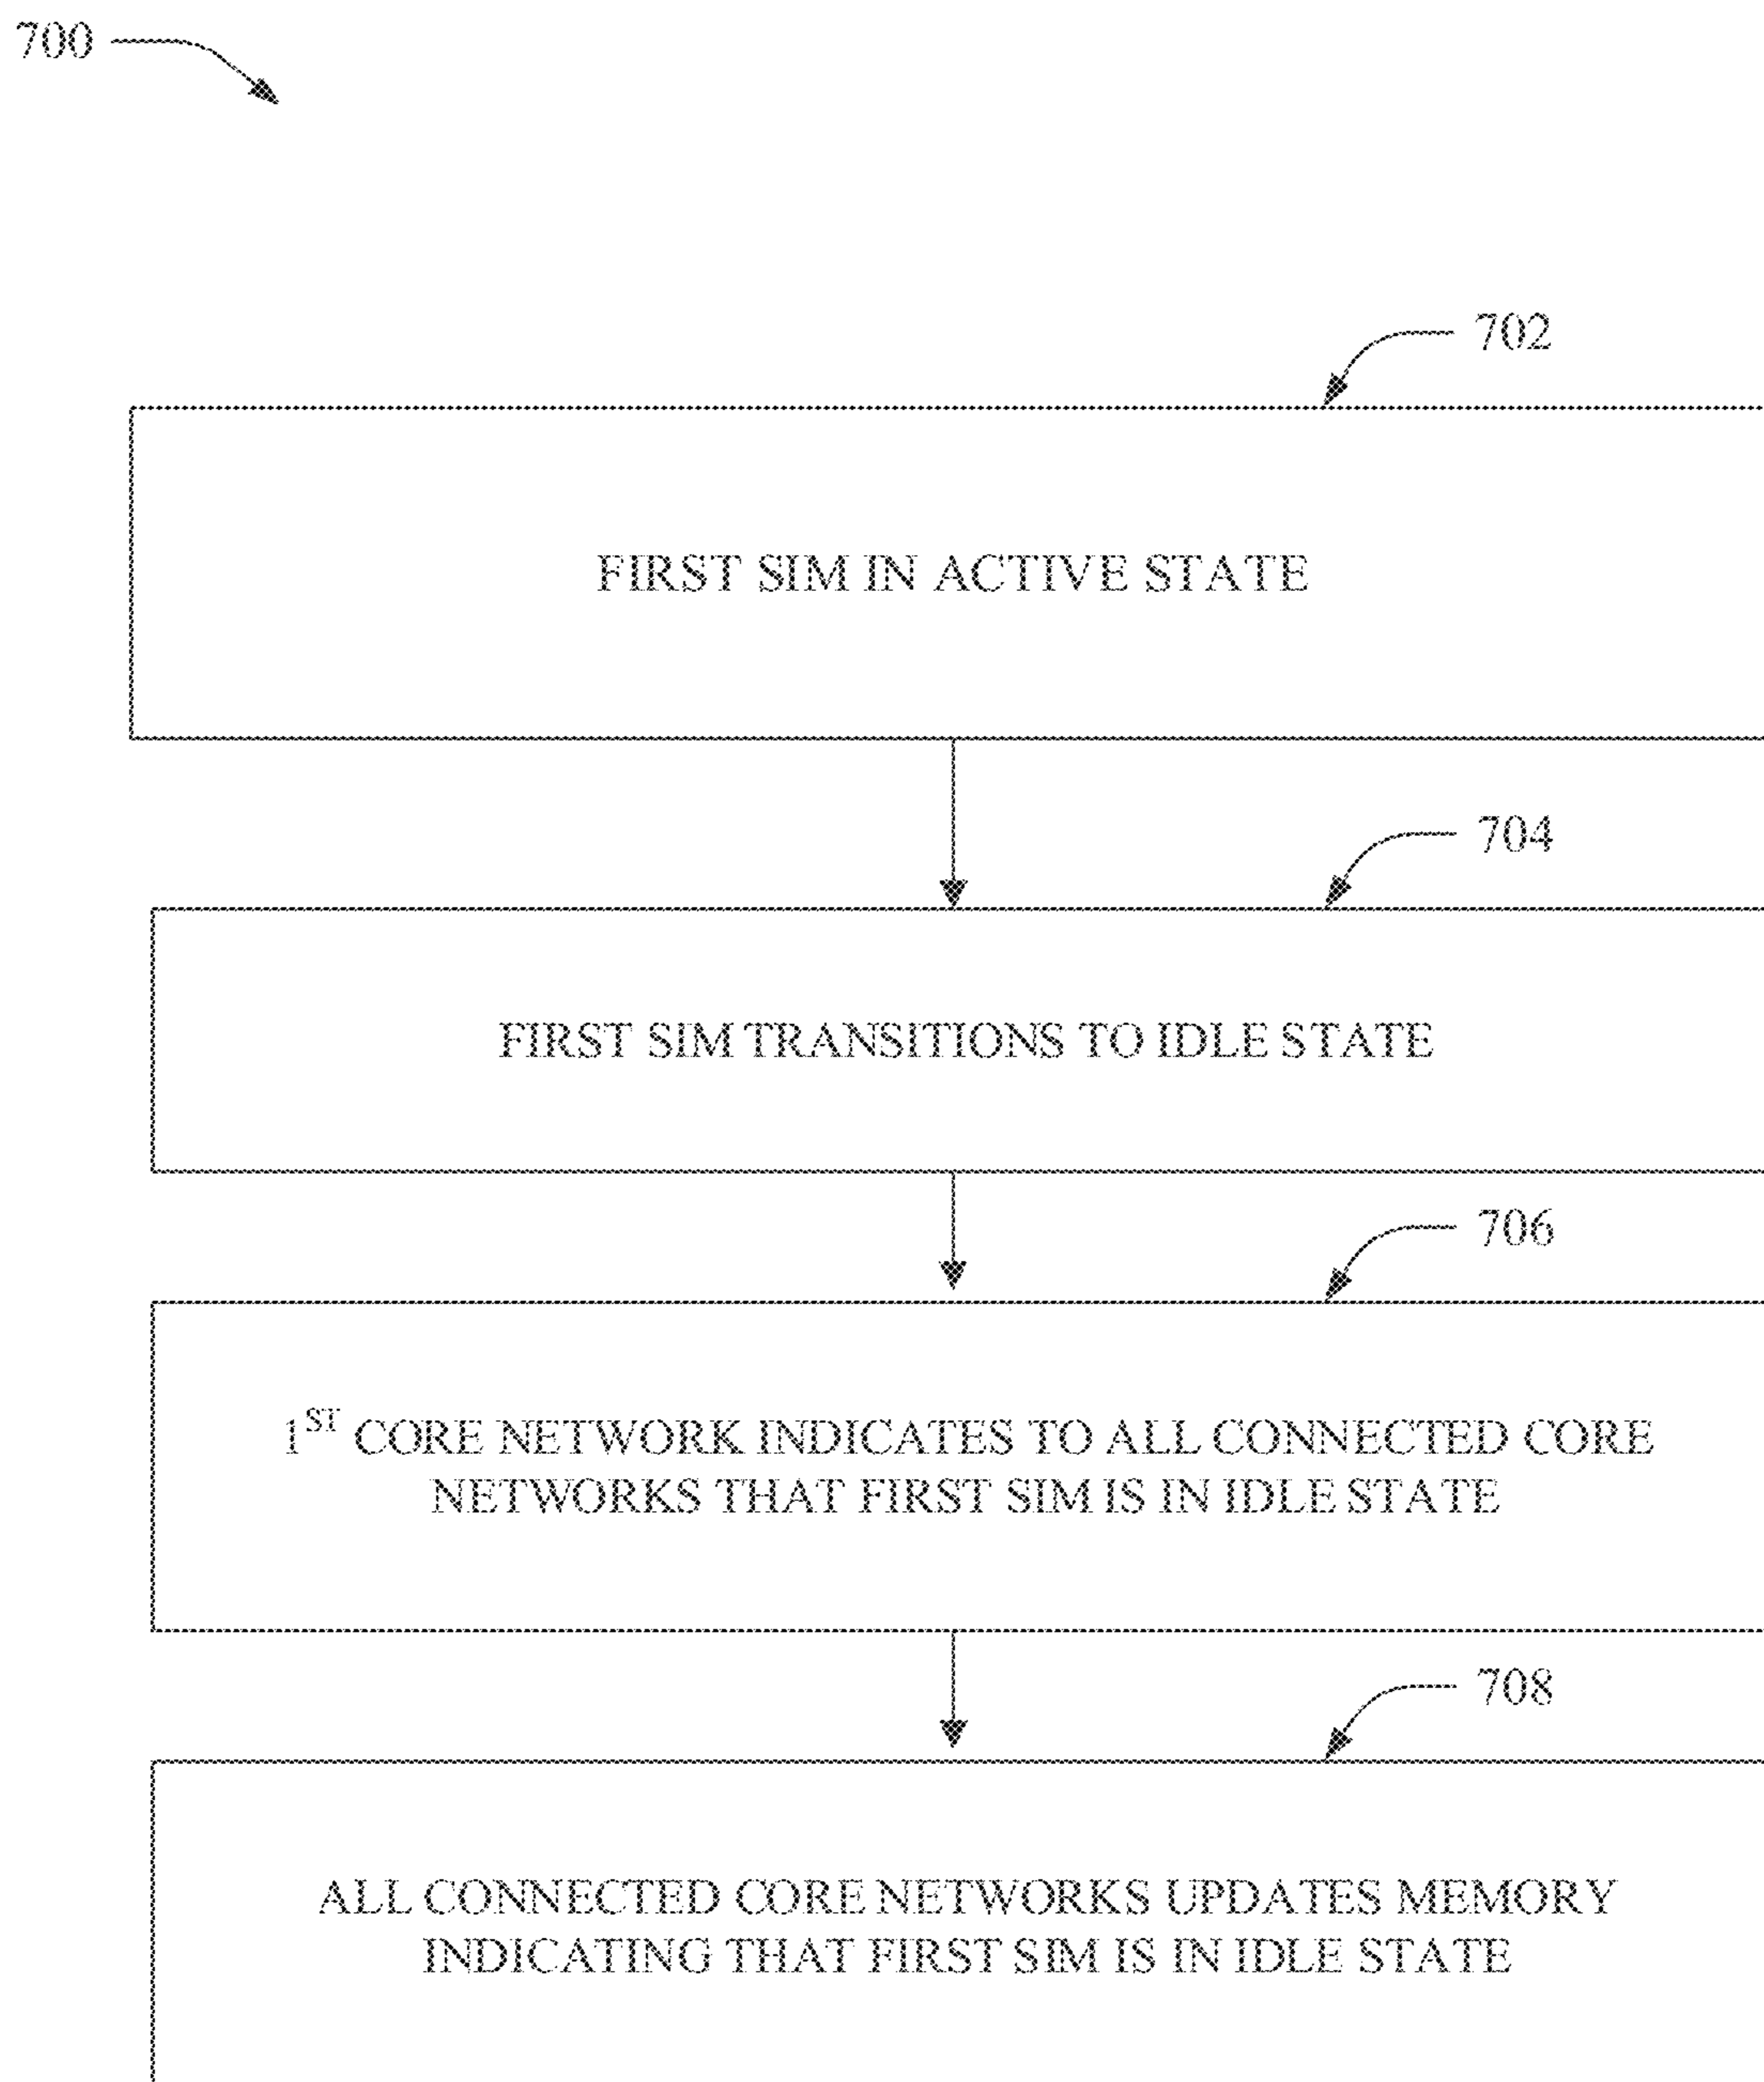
700

702

FIRST SIM IN ACTIVE STATE

704

FIRST SIM TRANSITIONS TO IDLE STATE

706

$1^{ST}$ CORE NETWORK INDICATES TO ALL CONNECTED CORE NETWORKS THAT FIRST SIM IS IN IDLE STATE

708

ALL CONNECTED CORE NETWORKS UPDATES MEMORY INDICATING THAT FIRST SIM IS IN IDLE STATE